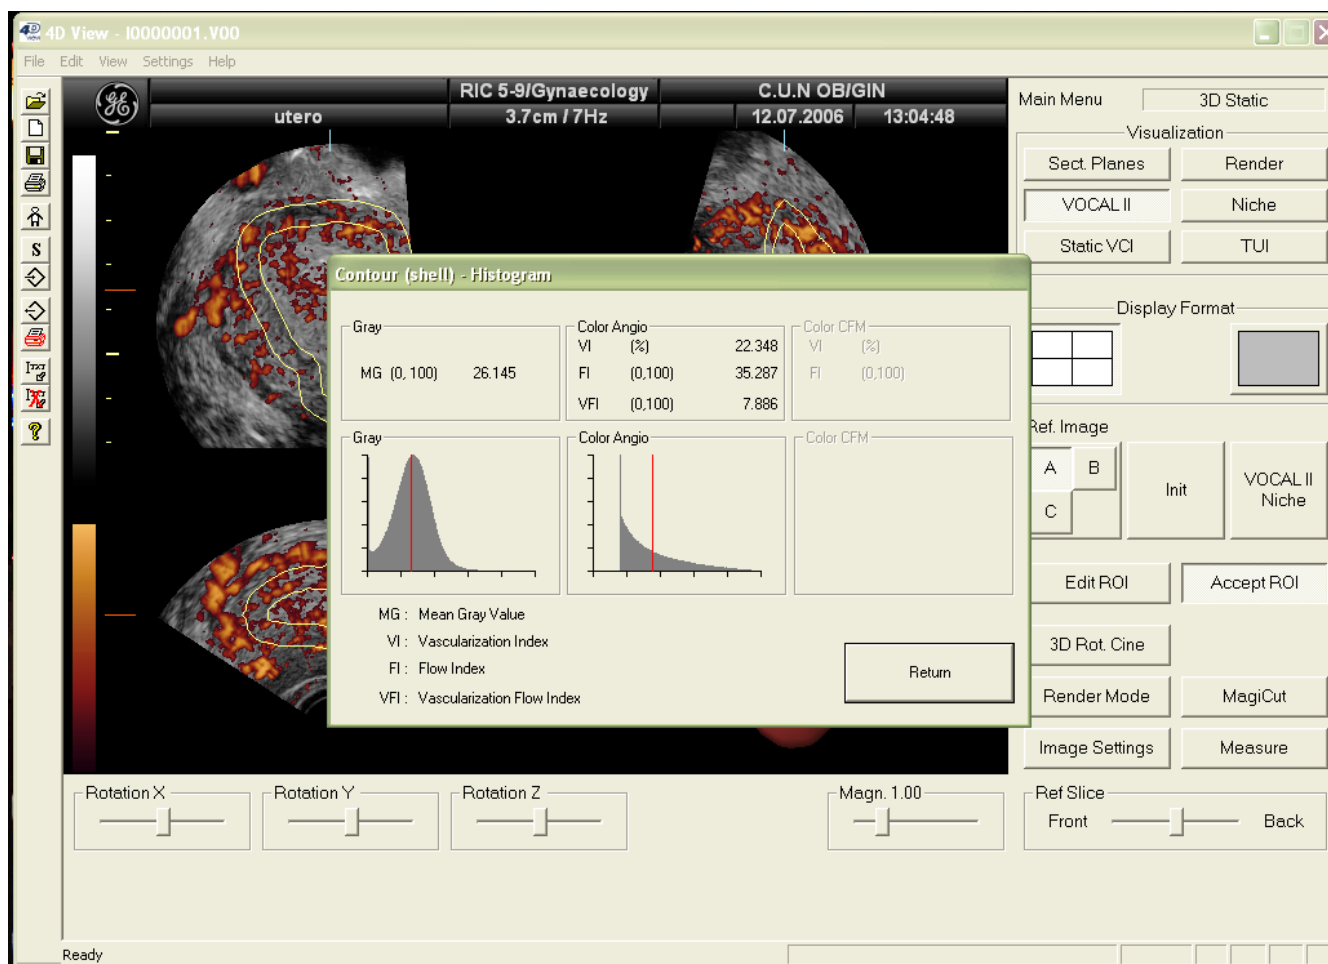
4D View - I0000001.V00

File Edit View Settings Help

utero

RIC 5-9/Gynaecology
3.7cm / 7Hz

C.U.N OB/GIN
12.07.2006 13:04:48

Contour (shell) - Histogram

Gray
MG (0, 100) 26.145

Color Angio
VI (%) 22.348
FI (0,100) 35.287
VFI (0,100) 7.886

Color CFM
VI (%)
FI (0,100)

Gray

Color Angio

Color CFM

MG : Mean Gray Value
VI : Vascularization Index
FI : Flow Index
VFI : Vascularization Flow Index

Return

Main Menu
3D Static

Visualization
Sect. Planes
Render
VOCAL II
Niche
Static VCI
TUI

Display Format

Ref. Image
A
B
C
Init
VOCAL II Niche

Edit ROI
Accept ROI
3D Rot. Cine
Render Mode
MagiCut
Image Settings
Measure

Rotation X
Rotation Y
Rotation Z
Magn. 1.00

Ref Slice
Front
Back

Ready